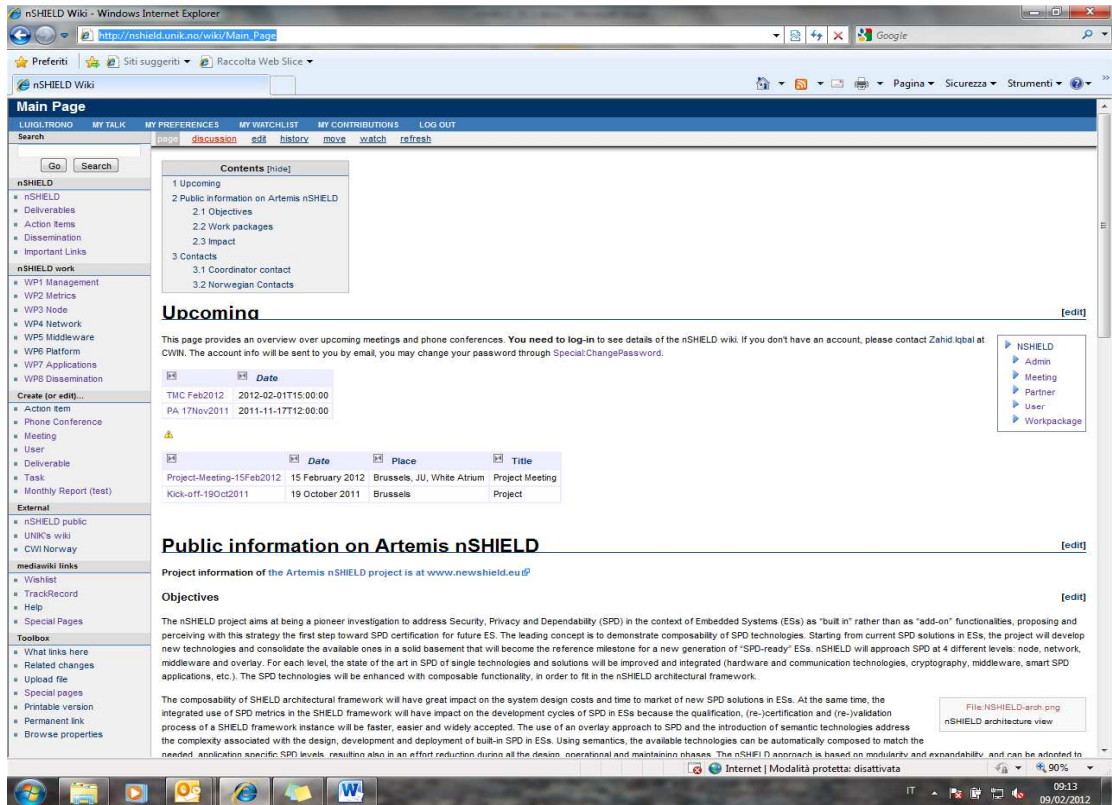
nSHIELD Wiki - Windows Internet Explorer

http://nshield.unik.no/wiki/Main_Page

Google

Preferiti | Siti suggeriti ▾ Raccolta Web Slice ▾

nSHIELD Wiki

Pagina ▾ Sicurezza ▾ Strumenti ▾

Main Page

LUIGI.TRONO MY TALK MY PREFERENCES MY WATCHLIST MY CONTRIBUTIONS LOG OUT

Search

Go Search

nSHIELD
- nSHIELD
- Deliverables
- Action Items
- Dissemination
- Important Links

nSHIELD work
- WP1 Management
- WP2 Metrics
- WP3 Node
- WP4 Network
- WP5 Middleware
- WP6 Platform
- WP7 Applications
- WP8 Dissemination

Create (or edit)...
- Action Item
- Phone Conference
- Meeting
- User
- Deliverable
- Task
- Monthly Report (test)

External
- nSHIELD public
- UNIK's wiki
- CWI Norway

mediawiki links
- Wishlist
- TrackRecord
- Help
- Special Pages

Toolbox
- What links here
- Related changes
- Upload file
- Special pages
- Printable version
- Permanent link
- Browse properties

page discussion edit history move watch refresh

Contents [hide]
1 Upcoming
2 Public information on Artemis nSHIELD
2.1 Objectives
2.2 Work packages
2.3 Impact
3 Contacts
3.1 Coordinator contact
3.2 Norwegian Contacts

Upcoming [edit]

This page provides an overview over upcoming meetings and phone conferences. You need to log-in to see details of the nSHIELD wiki. If you don't have an account, please contact Zahid.Iqbal at CWIN. The account info will be sent to you by email, you may change your password through Special:ChangePassword.

| | Date |
|---|---|
| TMC Feb2012 | 2012-02-01T15:00:00 |
| PA 17Nov2011 | 2011-11-17T12:00:00 |

| | Date | Place | Title |
|---|---|---|---|
| Project-Meeting-15Feb2012 | 15 February 2012 | Brussels, JU, White Atrium | Project Meeting |
| Kick-off-19Oct2011 | 19 October 2011 | Brussels | Project |

NSHIELD
Admin
Meeting
Partner
User
Workpackage

Public information on Artemis nSHIELD [edit]

Project information of the Artemis nSHIELD project is at www.newshield.eu

Objectives [edit]

The nSHIELD project aims at being a pioneer investigation to address Security, Privacy and Dependability (SPD) in the context of Embedded Systems (ESs) as "built in" rather than as "add-on" functionalities, proposing and perceiving with this strategy the first step toward SPD certification for future ES. The leading concept is to demonstrate composability of SPD technologies. Starting from current SPD solutions in ESs, the project will develop new technologies and consolidate the available ones in a solid basement that will become the reference milestone for a new generation of "SPD-ready" ESs. nSHIELD will approach SPD at 4 different levels: node, network, middleware and overlay. For each level, the state of the art in SPD of single technologies and solutions will be improved and integrated (hardware and communication technologies, cryptography, middleware, smart SPD applications, etc.). The SPD technologies will be enhanced with composable functionality, in order to fit in the nSHIELD architectural framework.

The composability of SHIELD architectural framework will have great impact on the system design costs and time to market of new SPD solutions in ESs. At the same time, the integrated use of SPD metrics in the SHIELD framework will have impact on the development cycles of SPD in ESs because the qualification, (re-)certification and (re-)validation process of a SHIELD framework instance will be faster, easier and widely accepted. The use of an overlay approach to SPD and the introduction of semantic technologies address the complexity associated with the design, development and deployment of built-in SPD in ESs. Using semantics, the available technologies can be automatically composed to match the needed application specific SPD levels, resulting also in an effort reduction during all the design, operational and maintaining phases. The nSHIELD approach is based on modularity and expandability, and can be adopted to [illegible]

File:NSHIELD-arch.png
nSHIELD architecture view

Internet | Modalità protetta: disattivata

90%

IT

09:13
09/02/2012